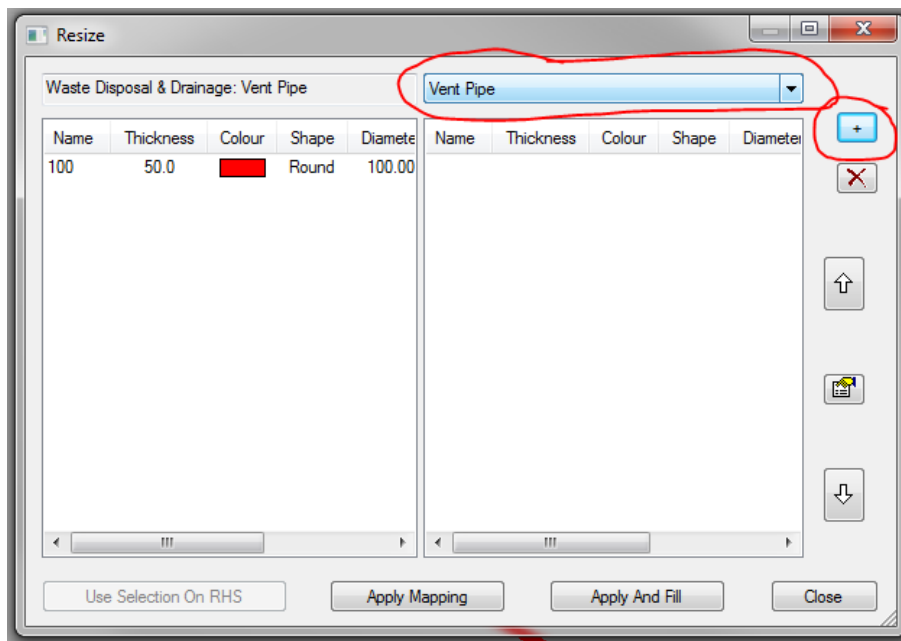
Resize

Waste Disposal & Drainage: Vent Pipe

Vent Pipe

| Name | Thickness | Colour | Shape | Diamete |
|---|---|---|---|---|
| 100 | 50.0 | | Round | 100.00 |

| Name | Thickness | Colour | Shape | Diameter |
|---|---|---|---|---|

+

Use Selection On RHS

Apply Mapping

Apply And Fill

Close